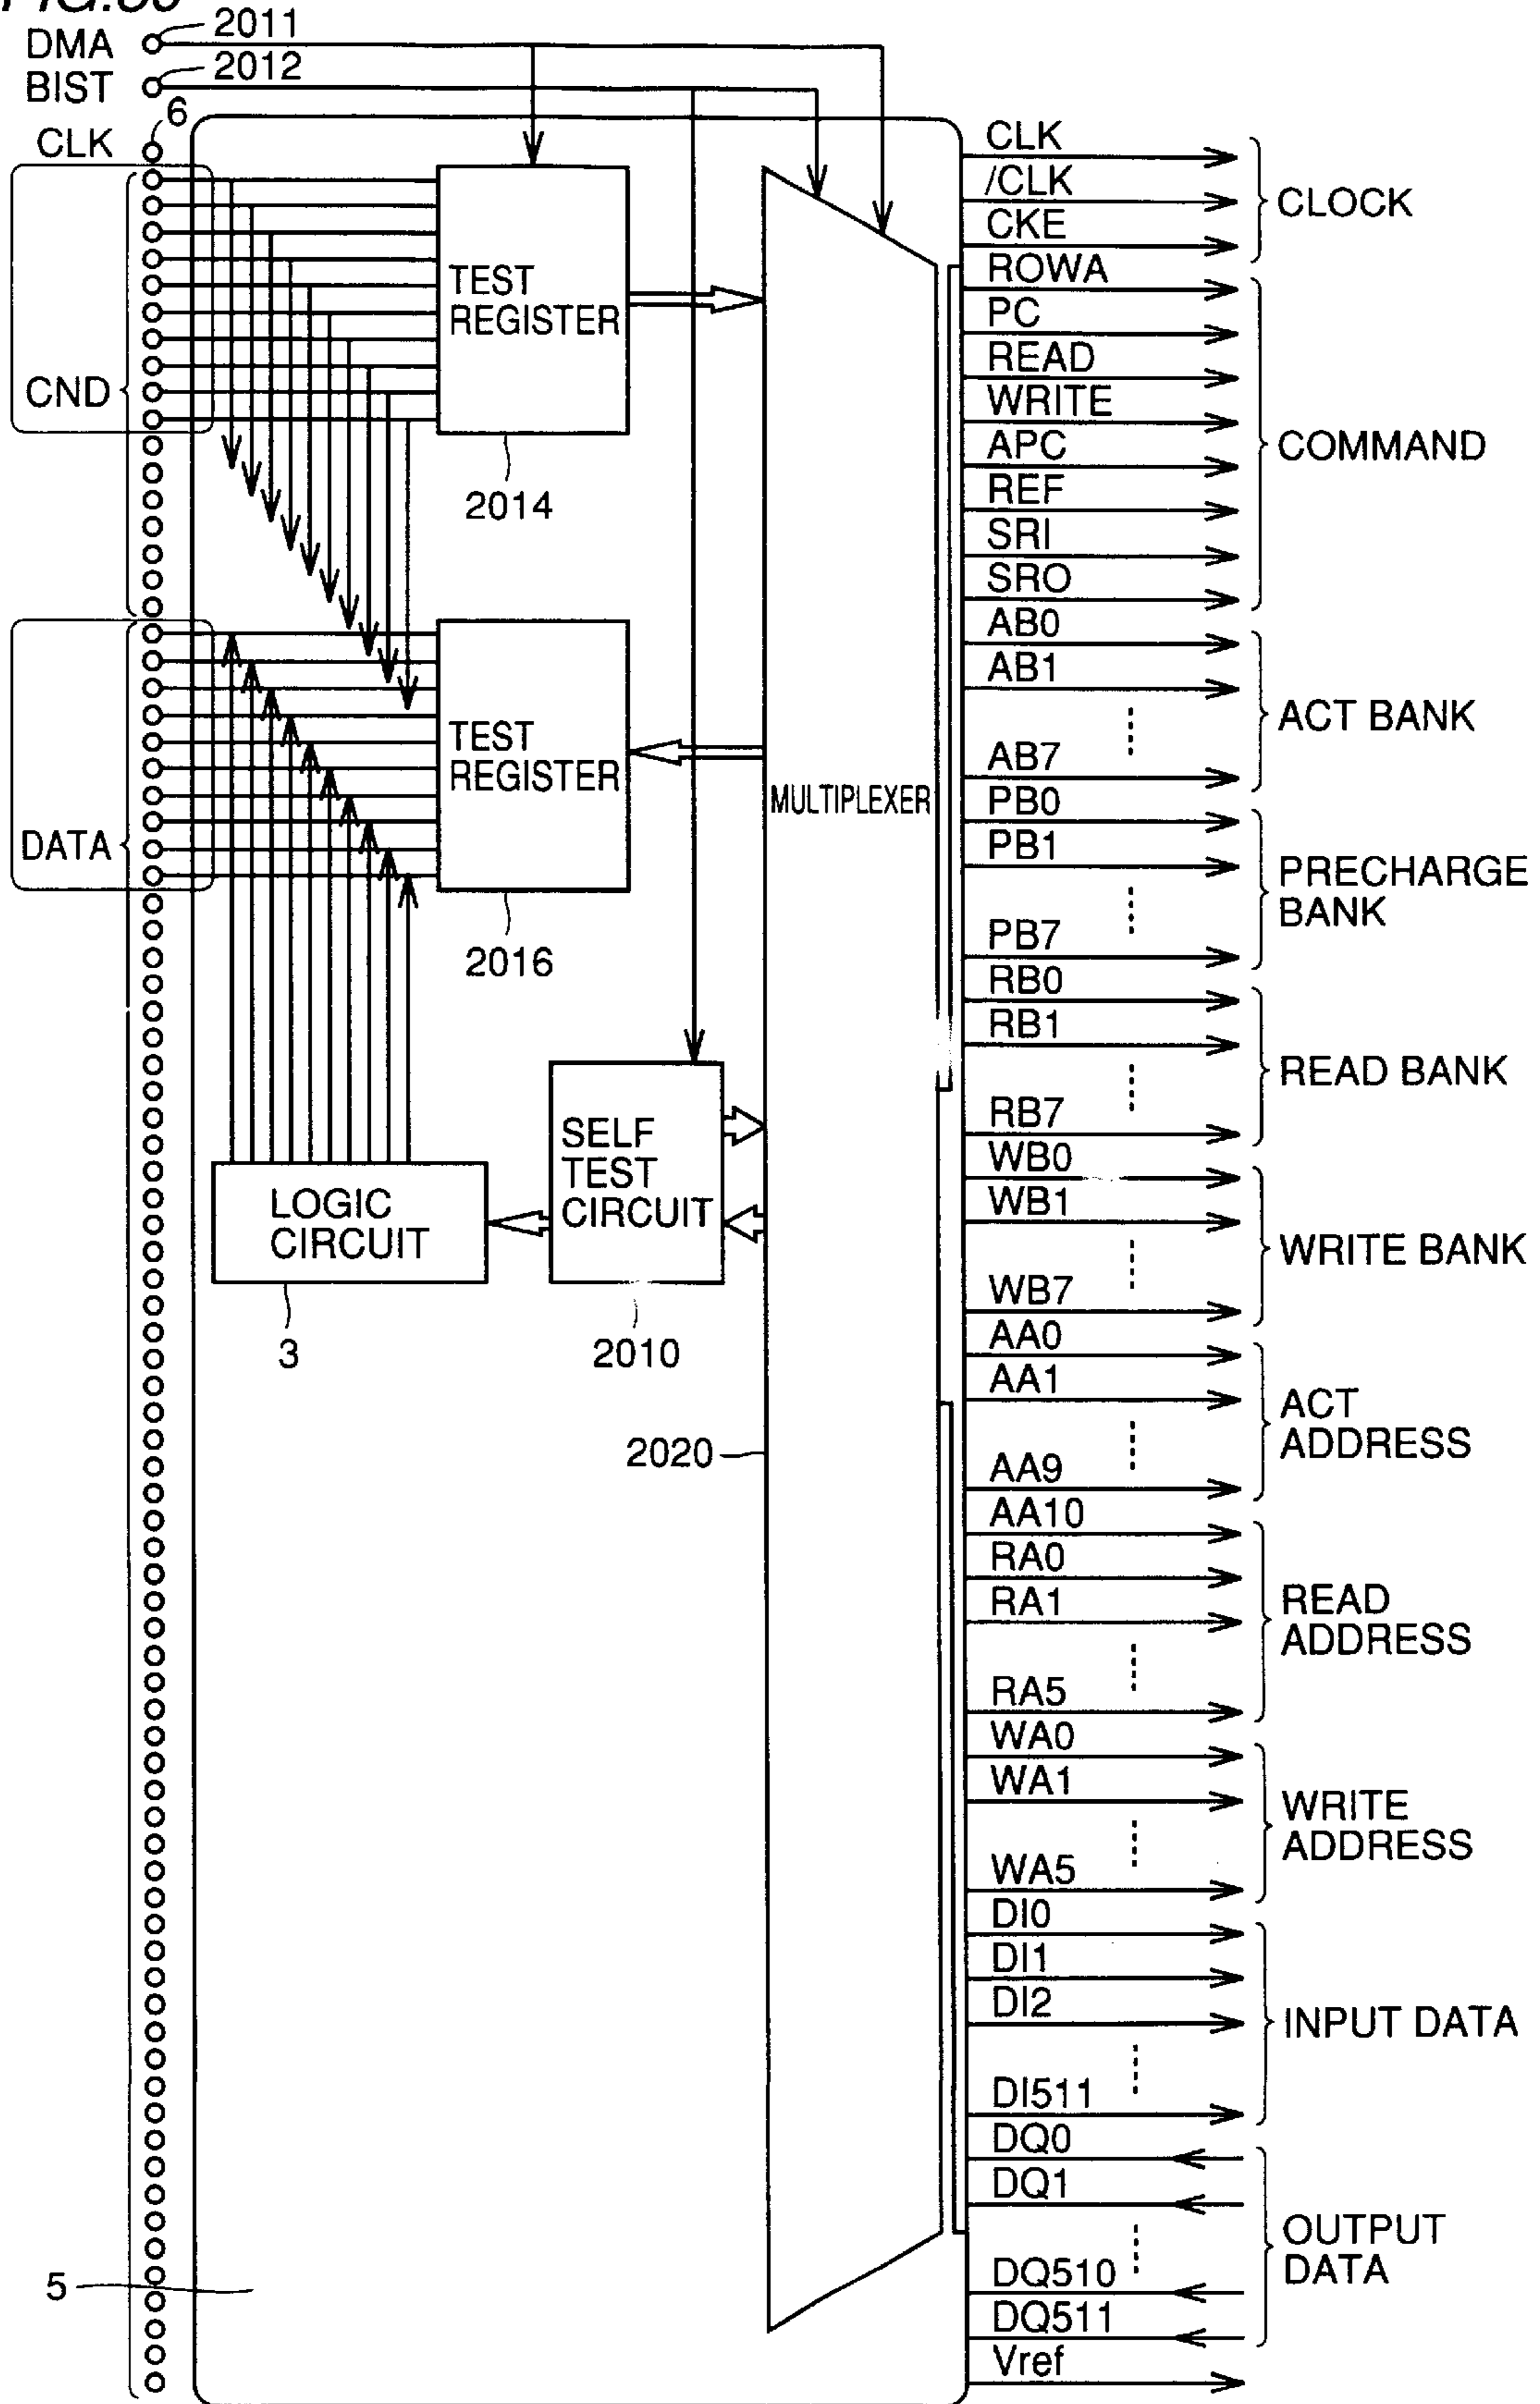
2011
DMA
BIST
2012
6
CLK
CND
DATA
TEST REGISTER
2014
TEST REGISTER
2016
MULTIPLEXER
SELF TEST CIRCUIT
LOGIC CIRCUIT
3
2010
2020
5
CLK
/CLK
CKE
ROWA
PC
READ
WRITE
APC
REF
SRI
SRO
AB0
AB1
AB7
PB0
PB1
PB7
RB0
RB1
RB7
WB0
WB1
WB7
AA0
AA1
AA9
AA10
RA0
RA1
RA5
WA0
WA1
WA5
DI0
DI1
DI2
DI511
DQ0
DQ1
DQ510
DQ511
Vref
CLOCK
COMMAND
ACT BANK
PRECHARGE BANK
READ BANK
WRITE BANK
ACT ADDRESS
READ ADDRESS
WRITE ADDRESS
INPUT DATA
OUTPUT DATA